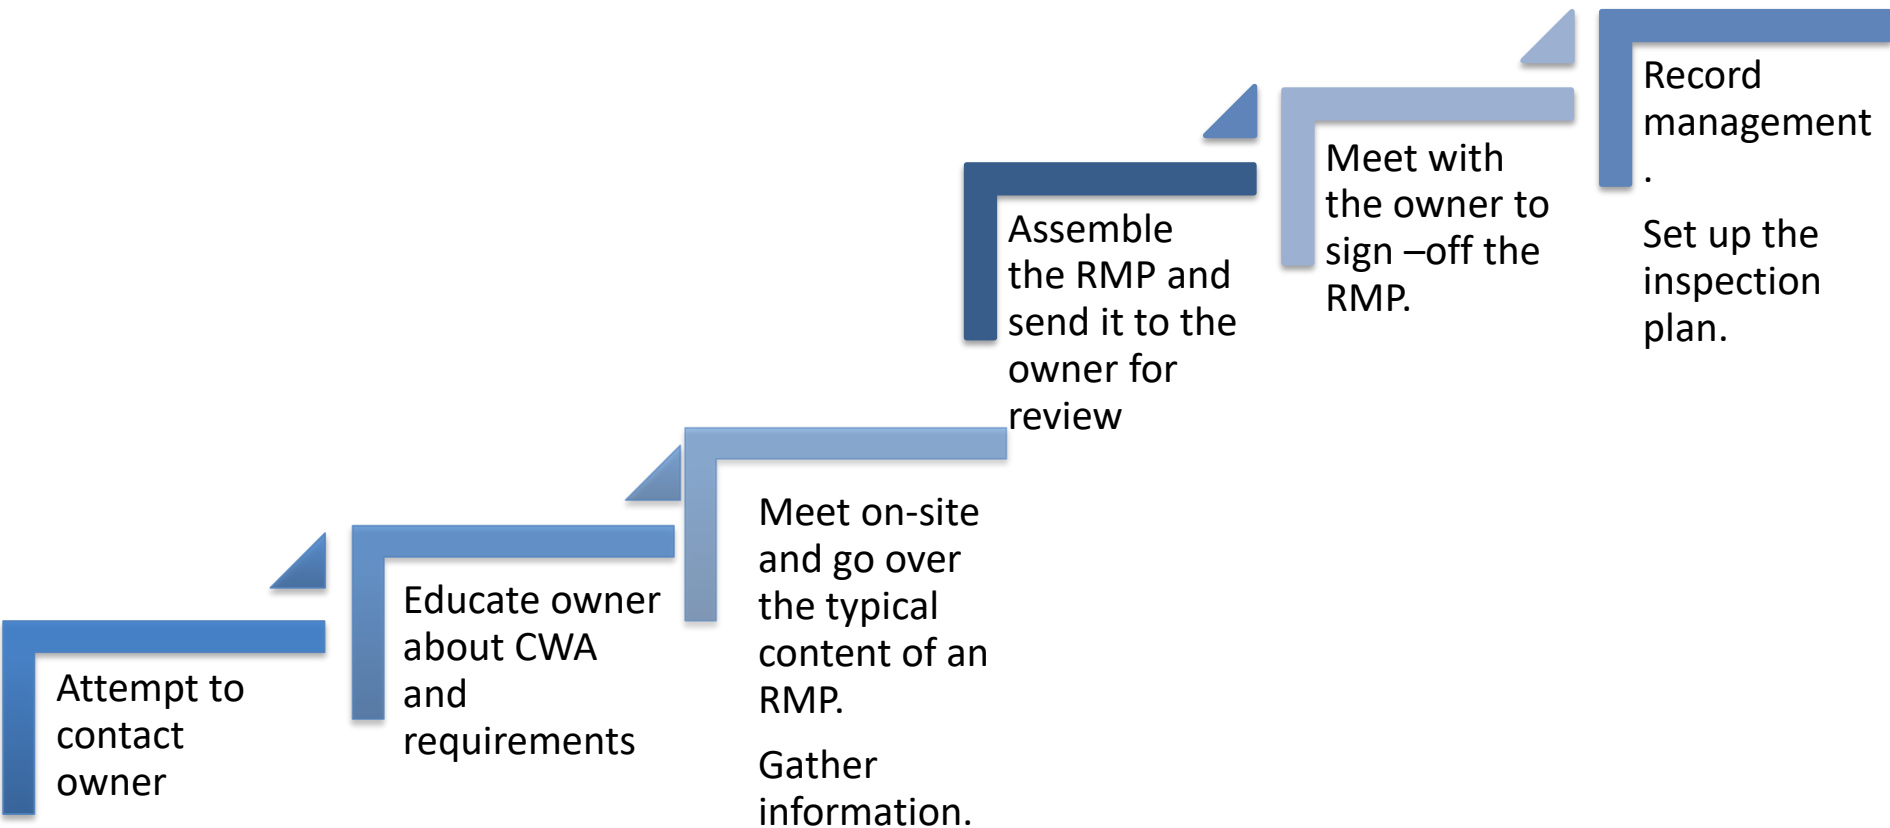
Attempt to contact owner

Educate owner about CWA and requirements

Meet on-site and go over the typical content of an RMP.

Gather information.

Assemble the RMP and send it to the owner for review

Meet with the owner to sign –off the RMP.

Record management.

Set up the inspection plan.